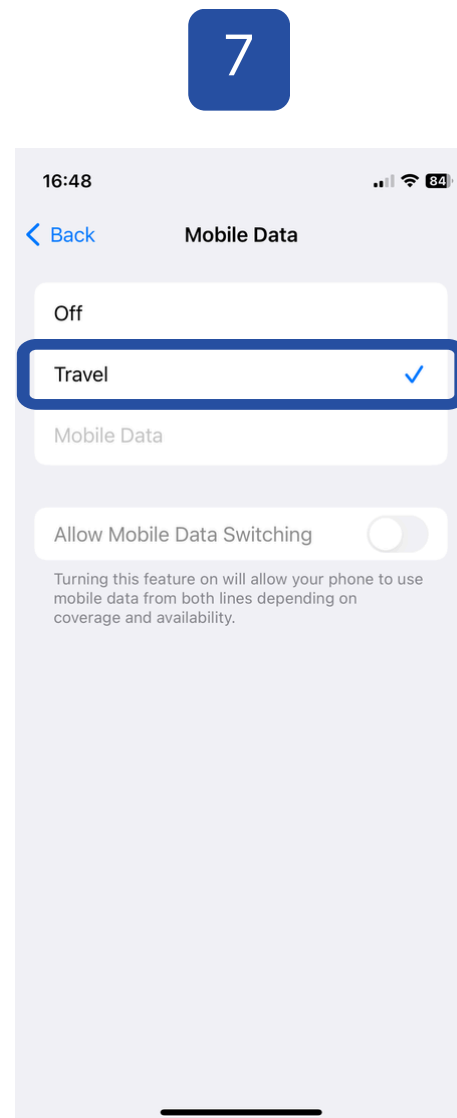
7

16:48

84

Back

Mobile Data

Off

Travel

Mobile Data

Allow Mobile Data Switching

Turning this feature on will allow your phone to use mobile data from both lines depending on coverage and availability.